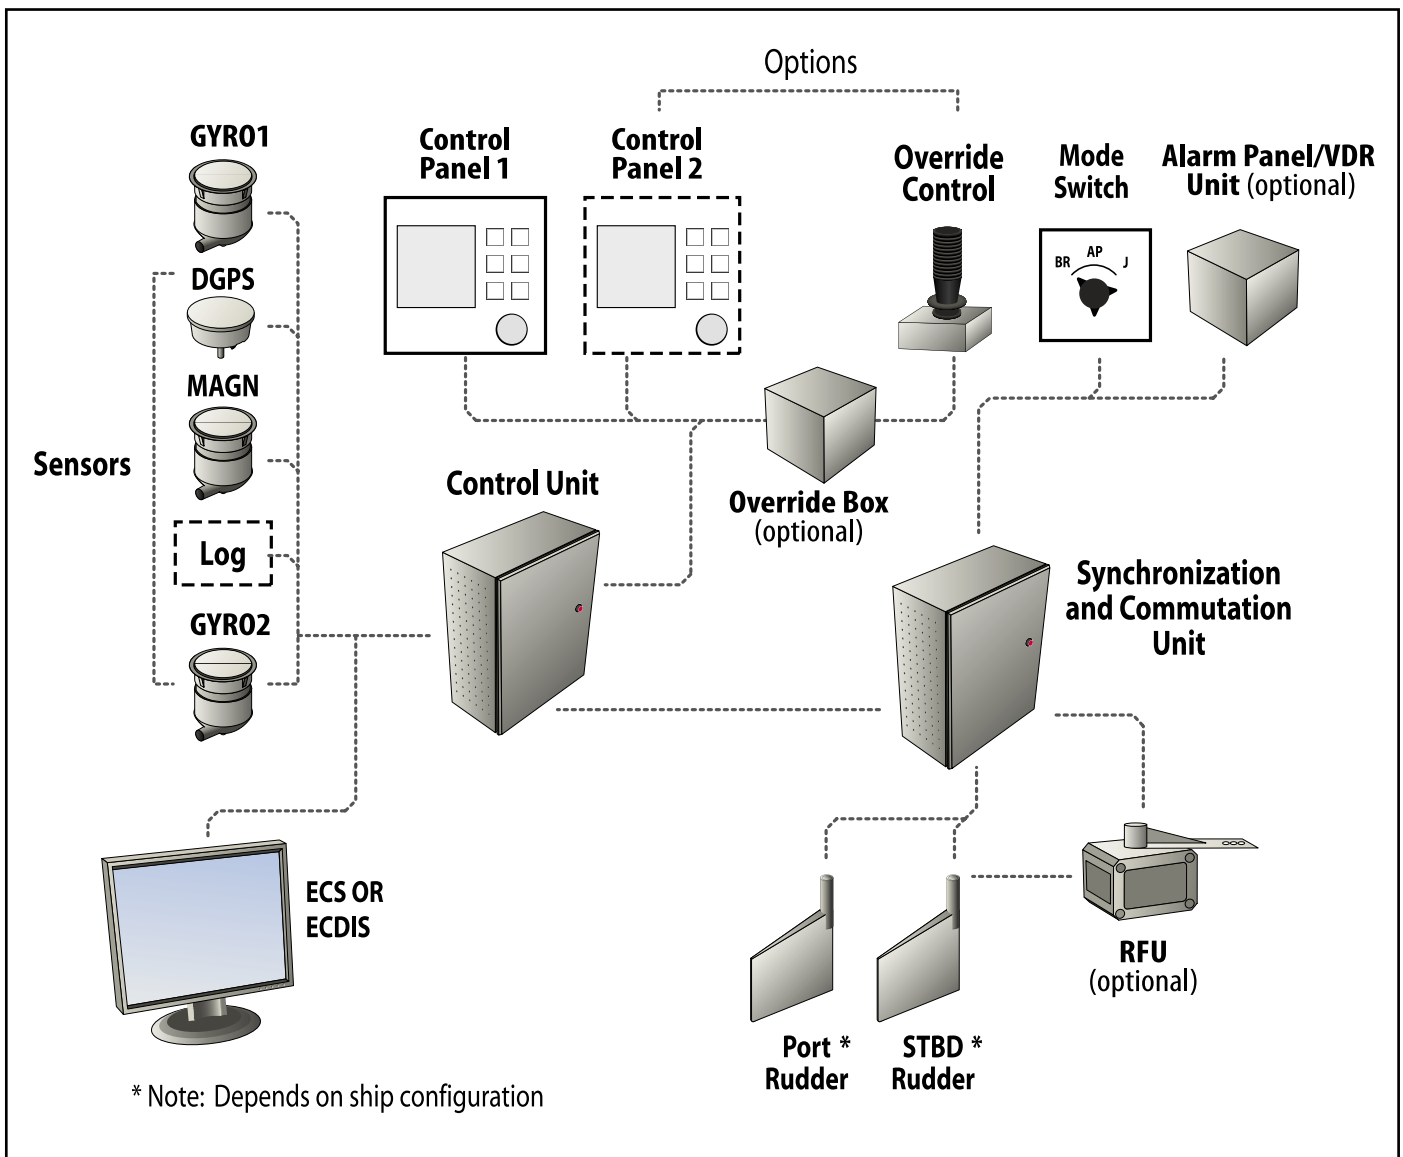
Options

GYRO1

Control Panel 1

Control Panel 2

Override Control

Mode Switch

BR AP J

Alarm Panel/VDR Unit (optional)

DGPS

MAGN

Sensors

Log

GYRO2

Control Unit

Override Box (optional)

Synchronization and Commutation Unit

ECS OR ECDIS

RFU (optional)

Port * Rudder

STBD * Rudder

* Note: Depends on ship configuration